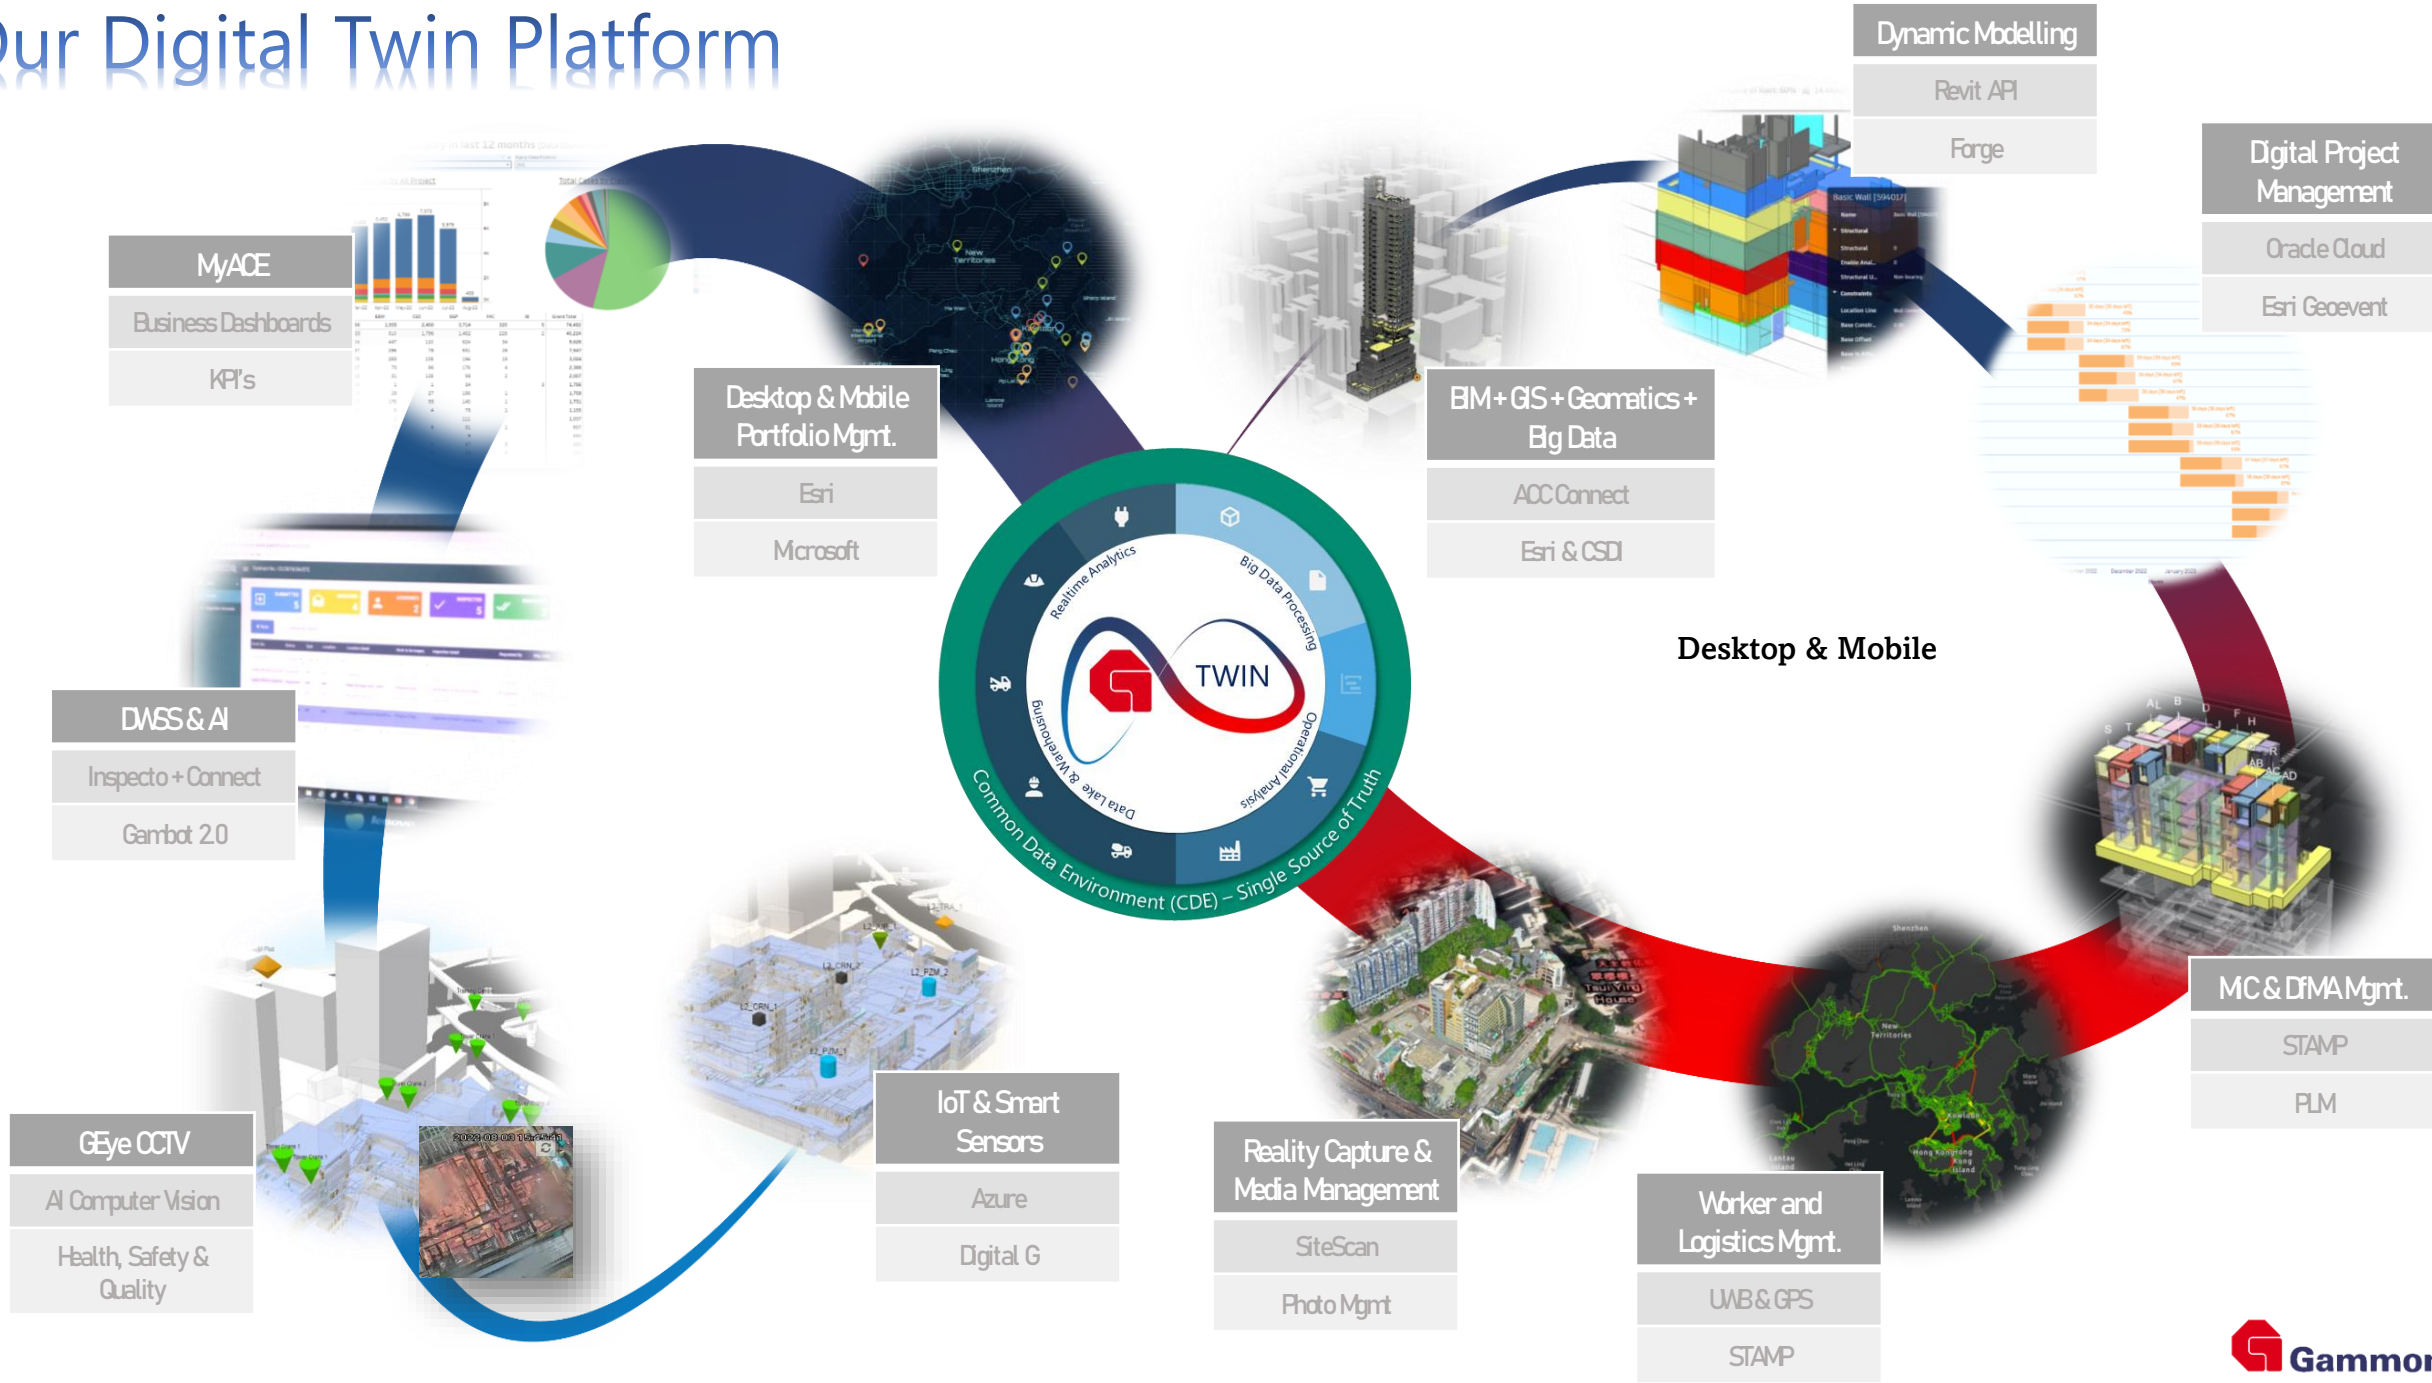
Our Digital Twin Platform

MyACE
Business Dashboards
KPI's

Desktop & Mobile Portfolio Mgmt.
Esri
Microsoft

Dynamic Modelling
Revit API
Forge

Digital Project Management
Oracle Cloud
Esri Geoevent

BIM + GIS + Geomatics + Big Data
ACC Connect
Esri & CSDI

Desktop & Mobile

DWSS & AI
Inspecto + Connect
Gambot 2.0

TWIN
Realtime Analytics
Big Data Processing
Operational Analysis
Data Lake & Warehousing
Common Data Environment (CDE) – Single Source of Truth

MC & DfMA Mgmt.
STAMP
PLM

GEye CCTV
AI Computer Vision
Health, Safety & Quality

IoT & Smart Sensors
Azure
Digital G

Reality Capture & Media Management
SiteScan
Photo Mgmt

Worker and Logistics Mgmt.
UWB & GPS
STAMP

Gammon